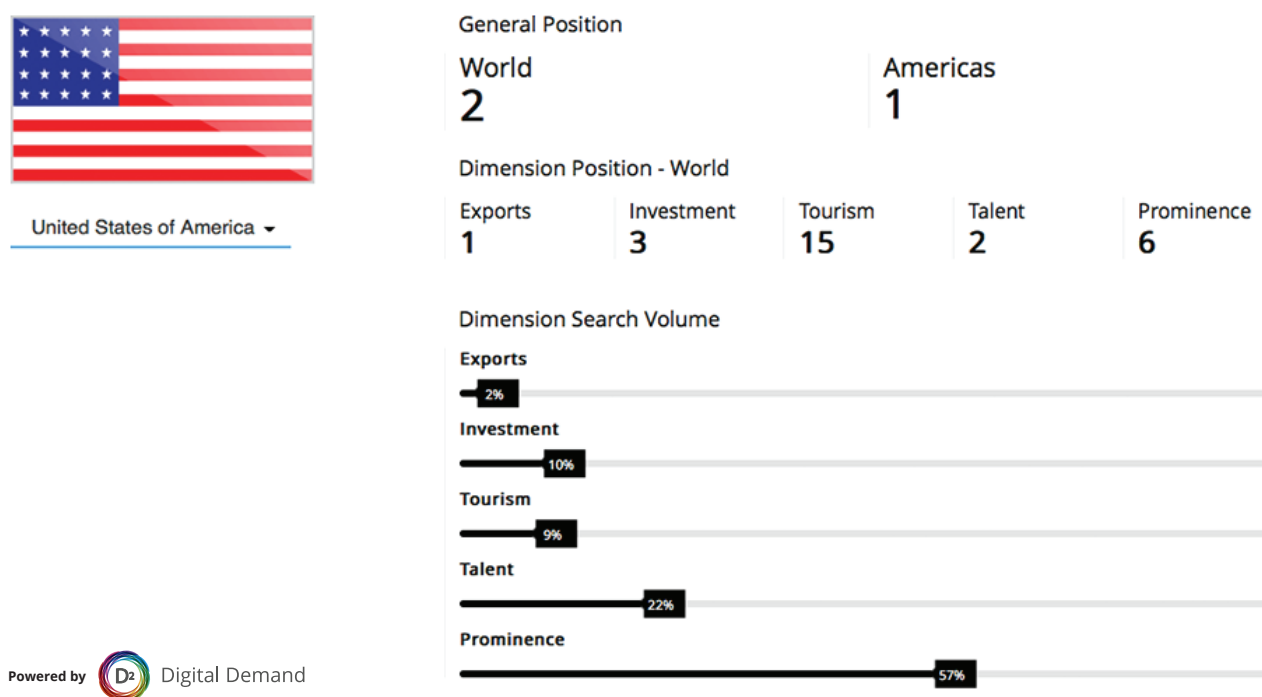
United States of America

General Position

World
2

Americas
1

Dimension Position - World

Exports
1

Investment
3

Tourism
15

Talent
2

Prominence
6

Dimension Search Volume

Exports
2%

Investment
10%

Tourism
9%

Talent
22%

Prominence
57%

Powered by D2 Digital Demand